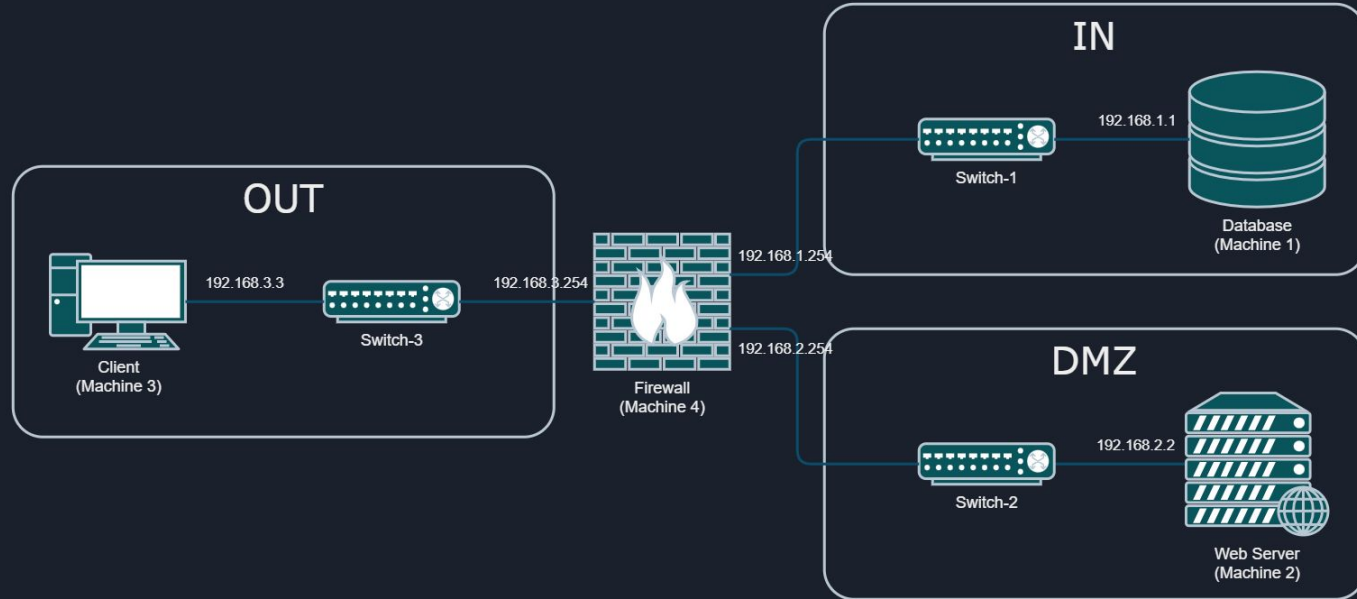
IN

192.168.1.1

Switch-1

Database
(Machine 1)

OUT

192.168.3.3

Switch-3

192.168.3.254

192.168.1.254

Client
(Machine 3)

Firewall
(Machine 4)

192.168.2.254

DMZ

192.168.2.2

Switch-2

Web Server
(Machine 2)